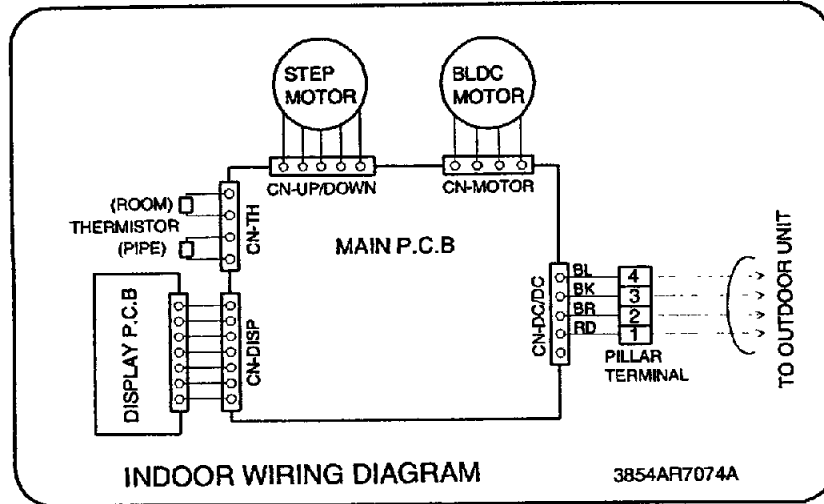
STEP MOTOR

BLDC MOTOR

CN-UP/DOWN

CN-MOTOR

(ROOM)

THERMISTOR

(PIPE)

CN-TH

MAIN P.C.B

DISPLAY P.C.B

CN-DISP

CN-DC/DC

BL

BK

BR

RD

4

3

2

1

PILLAR TERMINAL

TO OUTDOOR UNIT

INDOOR WIRING DIAGRAM

3854AR7074A